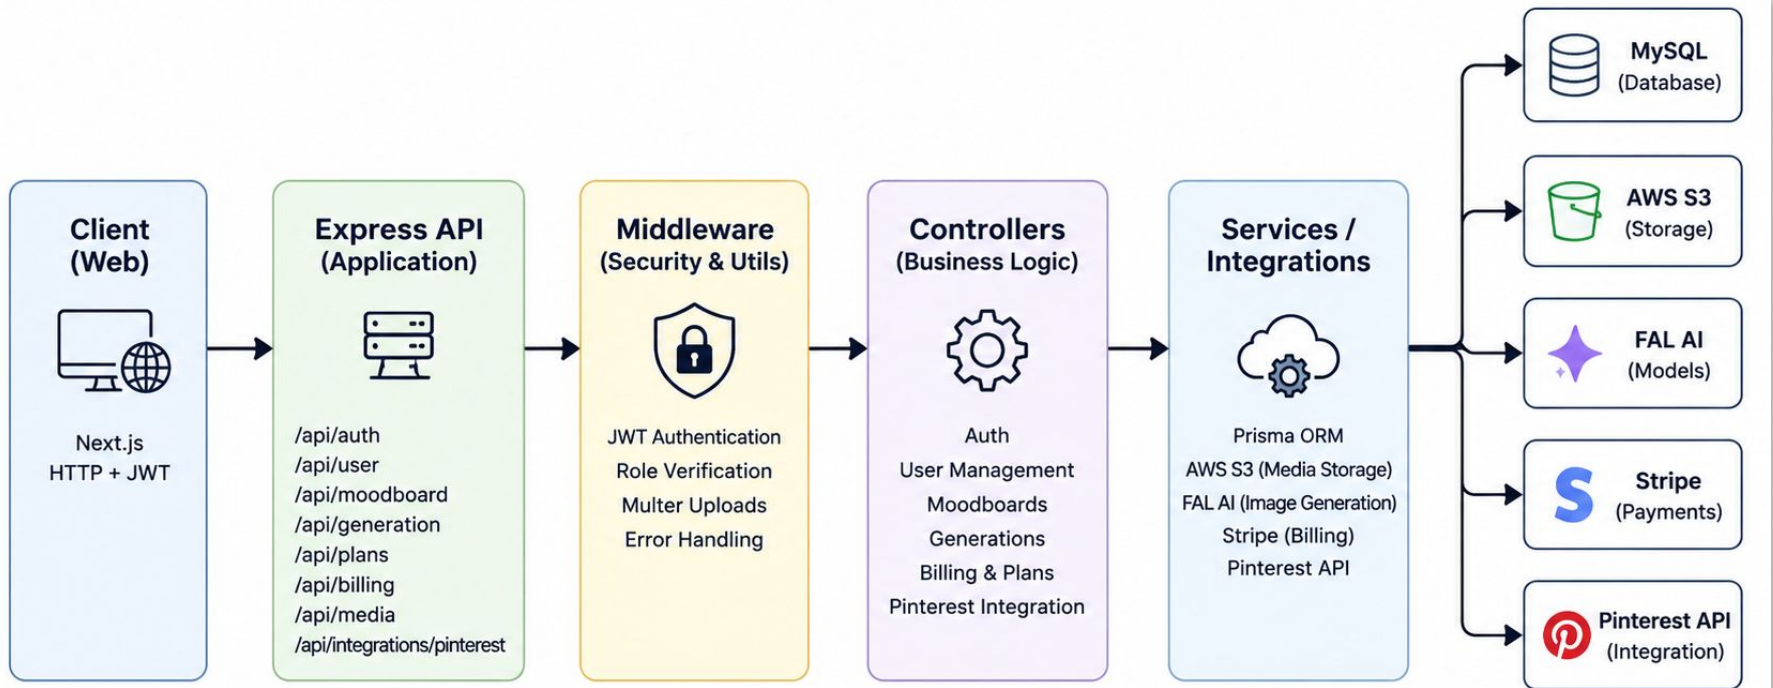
Client (Web)

Next.js
HTTP + JWT

Express API (Application)

/api/auth
/api/user
/api/moodboard
/api/generation
/api/plans
/api/billing
/api/media
/api/integrations/pinterest

Middleware (Security & Utils)

JWT Authentication
Role Verification
Multer Uploads
Error Handling

Controllers (Business Logic)

Auth
User Management
Moodboards
Generations
Billing & Plans
Pinterest Integration

Services / Integrations

Prisma ORM
AWS S3 (Media Storage)
FAL AI (Image Generation)
Stripe (Billing)
Pinterest API

MySQL (Database)

AWS S3 (Storage)

FAL AI (Models)

Stripe (Payments)

Pinterest API (Integration)